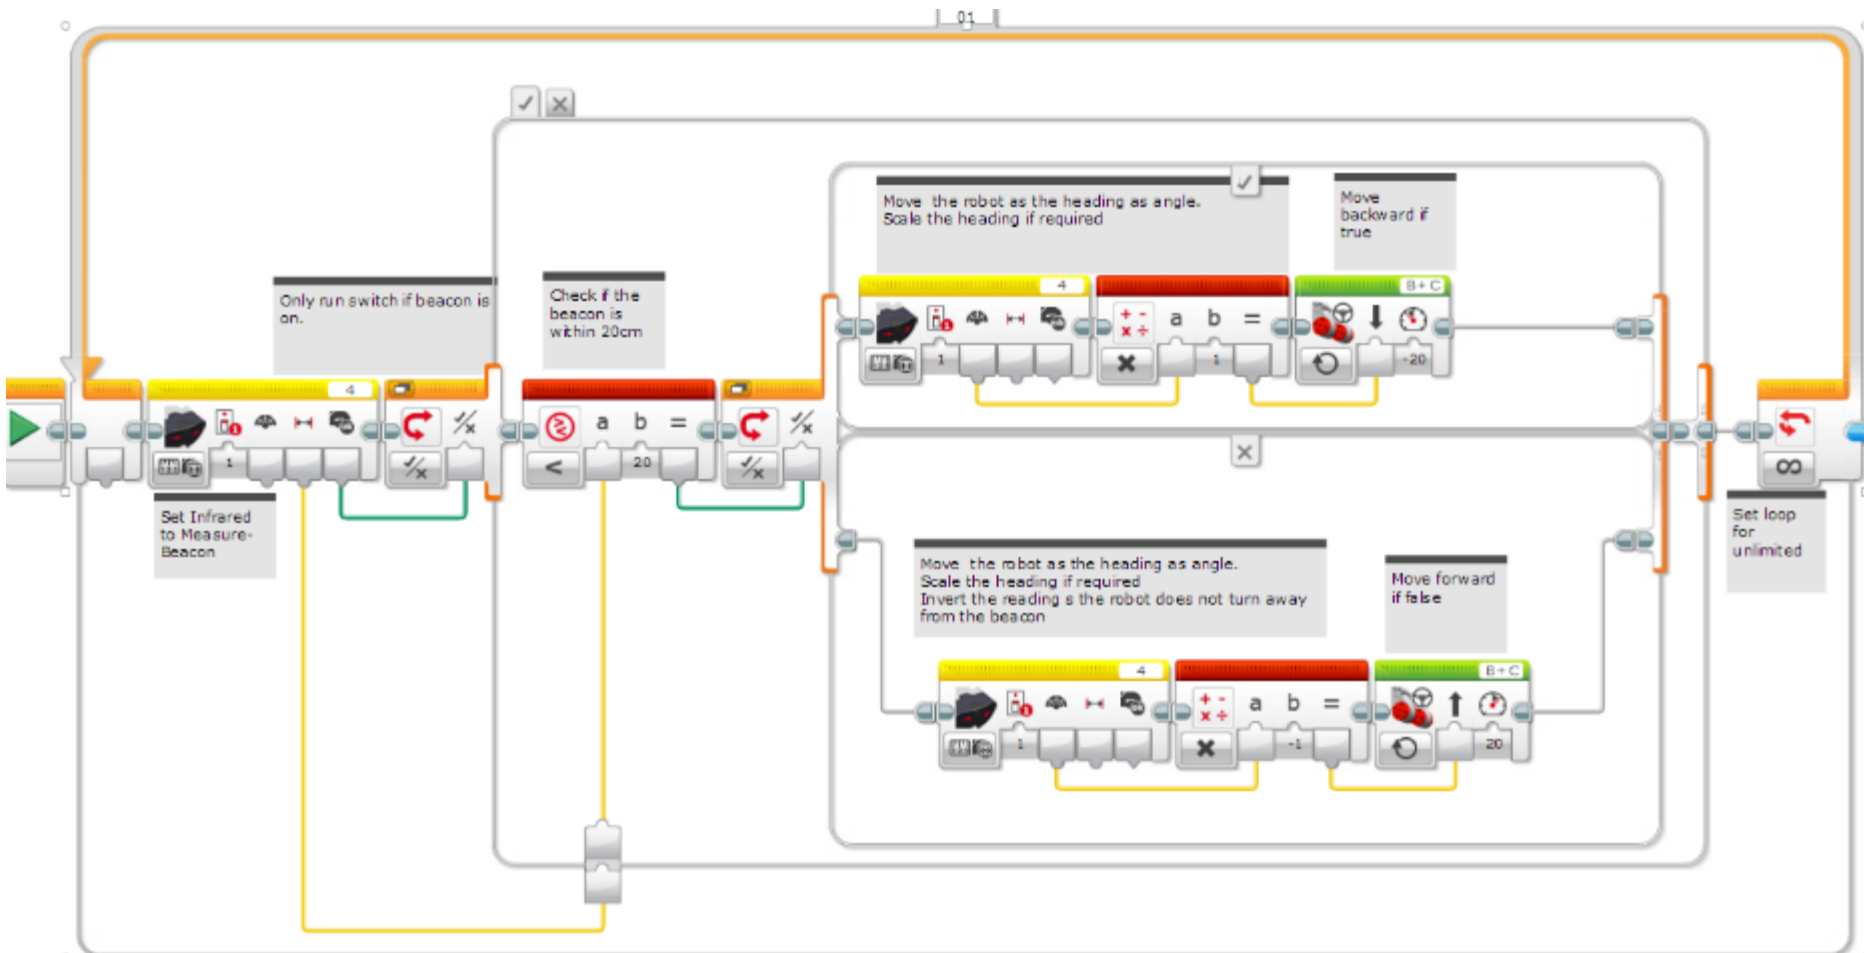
01

Only run switch if beacon is on.

Check if the beacon is within 20cm

Move the robot as the heading as angle. Scale the heading if required

Move backward if true

4

1

a b =

1

B+C

-20

Set Infrared to Measure-Beacon

4

1

a b =

20

Move the robot as the heading as angle. Scale the heading if required Invert the reading s the robot does not turn away from the beacon

Move forward if false

4

1

a b =

-1

B+C

20

Set loop for unlimited